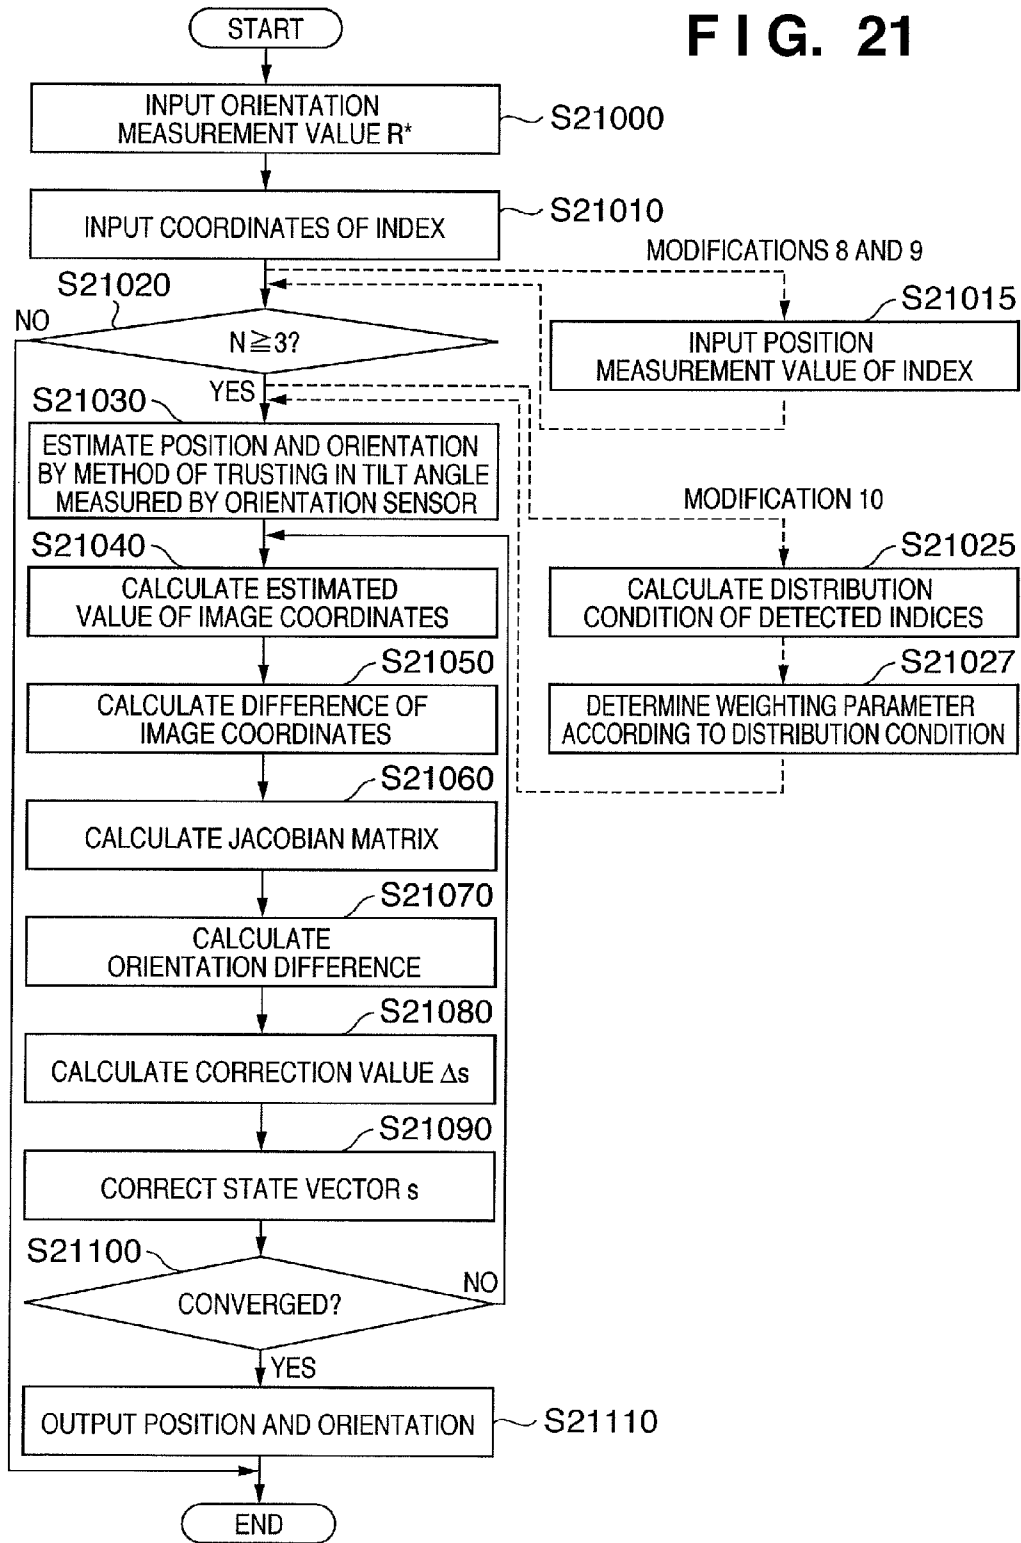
F I G. 21

START

INPUT ORIENTATION MEASUREMENT VALUE R*

S21000

INPUT COORDINATES OF INDEX

S21010

MODIFICATIONS 8 AND 9

S21020

NO

$N \geqq 3$?

S21015

INPUT POSITION MEASUREMENT VALUE OF INDEX

YES

S21030

ESTIMATE POSITION AND ORIENTATION BY METHOD OF TRUSTING IN TILT ANGLE MEASURED BY ORIENTATION SENSOR

MODIFICATION 10

S21040

S21025

CALCULATE ESTIMATED VALUE OF IMAGE COORDINATES

CALCULATE DISTRIBUTION CONDITION OF DETECTED INDICES

S21050

S21027

CALCULATE DIFFERENCE OF IMAGE COORDINATES

DETERMINE WEIGHTING PARAMETER ACCORDING TO DISTRIBUTION CONDITION

S21060

CALCULATE JACOBIAN MATRIX

S21070

CALCULATE ORIENTATION DIFFERENCE

S21080

CALCULATE CORRECTION VALUE $\Delta s$

S21090

CORRECT STATE VECTOR s

S21100

NO

CONVERGED?

YES

OUTPUT POSITION AND ORIENTATION

S21110

END